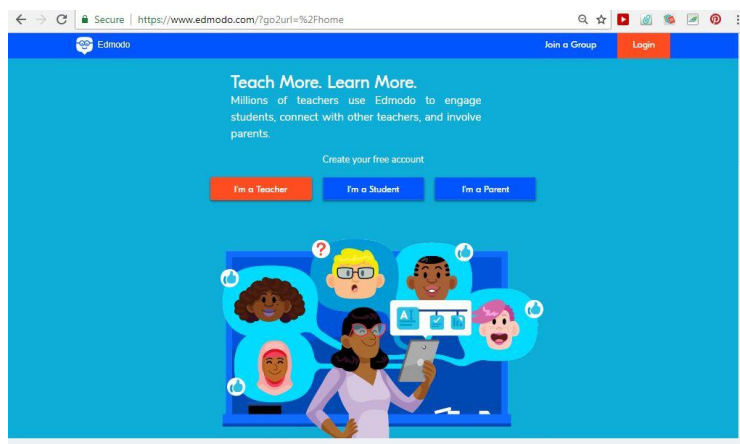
Secure | https://www.edmodo.com/?go2url=%2Fhome

Edmodo

Join a Group

Login

Teach More. Learn More.

Millions of teachers use Edmodo to engage students, connect with other teachers, and involve parents.

Create your free account

I'm a Teacher

I'm a Student

I'm a Parent

?

A